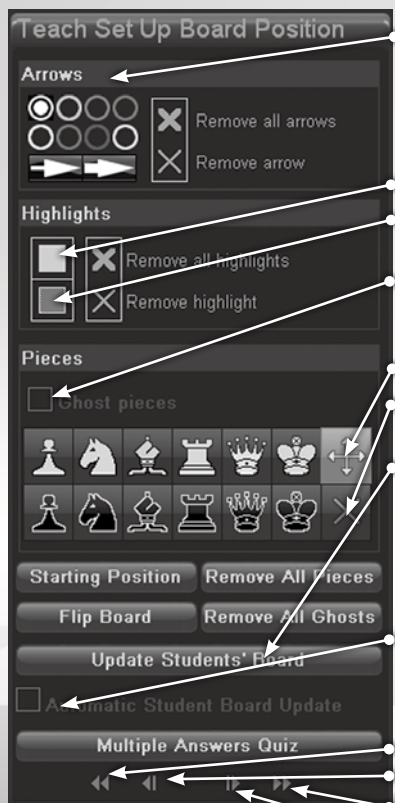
Teach Set Up Board Position

Arrows

Remove all arrows

Remove arrow

Highlights

Remove all highlights

Remove highlight

Pieces

Ghost pieces

Starting Position

Remove All Pieces

Flip Board

Remove All Ghosts

Update Students' Board

Automatic Student Board Update

Multiple Answers Quiz